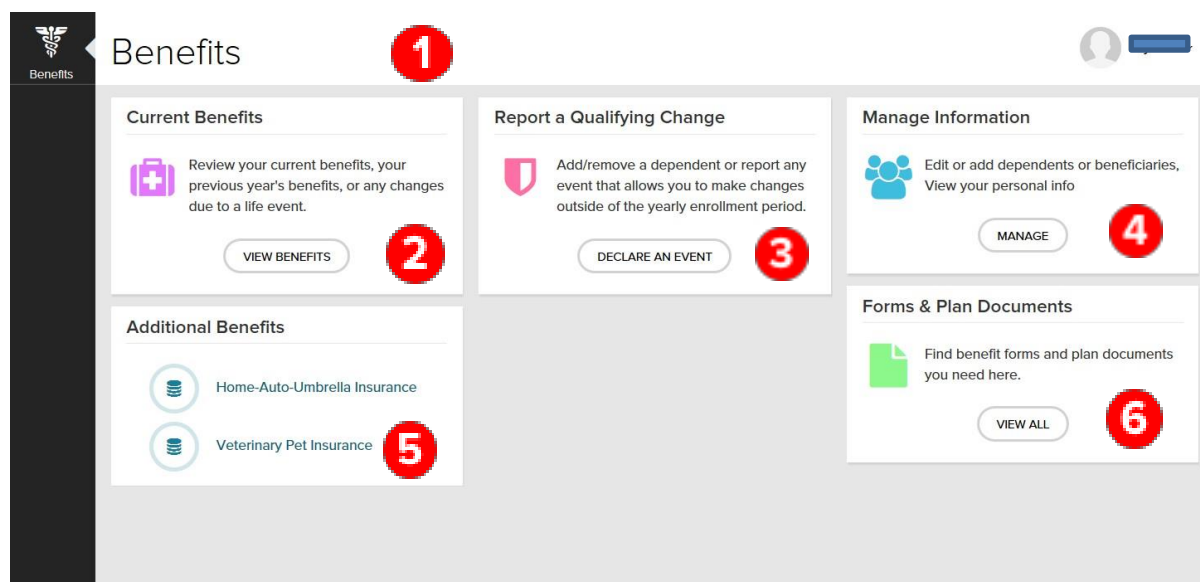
Benefits

Benefits 1

Current Benefits

Review your current benefits, your previous year's benefits, or any changes due to a life event.

VIEW BENEFITS 2

Report a Qualifying Change

Add/remove a dependent or report any event that allows you to make changes outside of the yearly enrollment period.

DECLARE AN EVENT 3

Manage Information

Edit or add dependents or beneficiaries, View your personal info

MANAGE 4

Additional Benefits

Home-Auto-Umbrella Insurance

Veterinary Pet Insurance 5

Forms & Plan Documents

Find benefit forms and plan documents you need here.

VIEW ALL 6